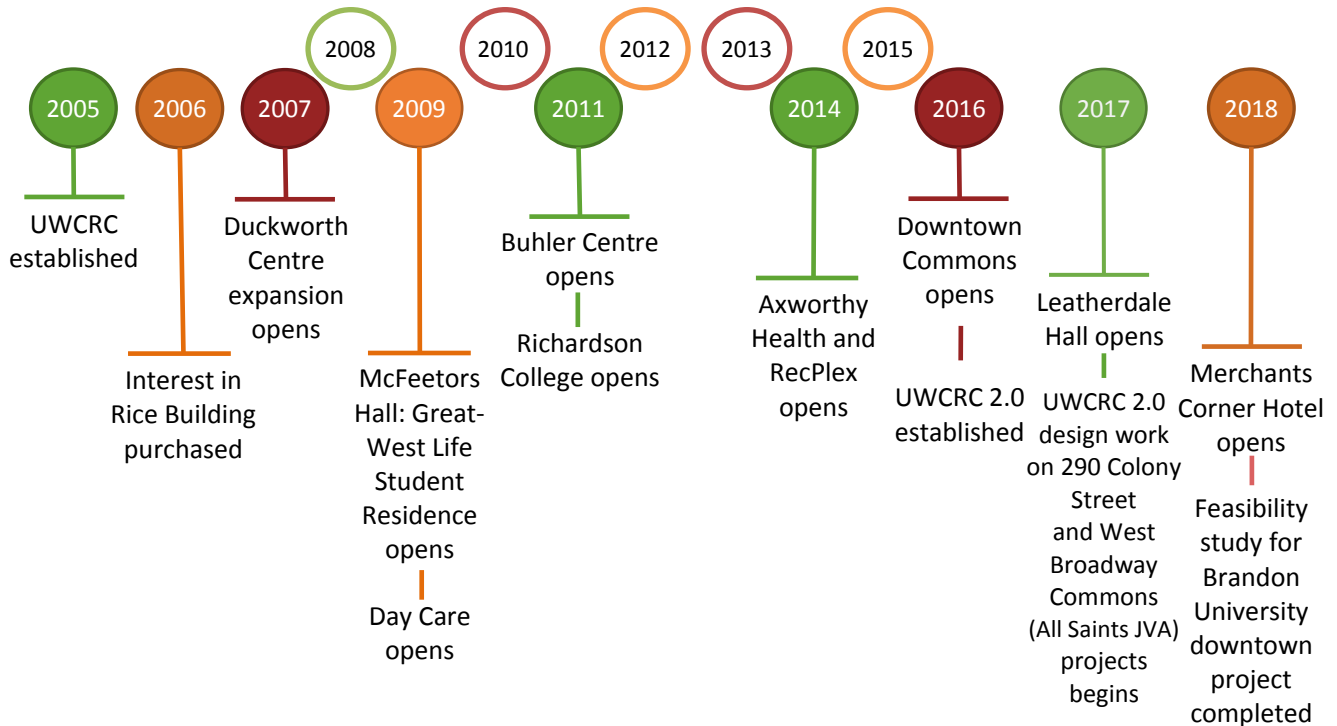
2008 2010 2012 2013 2015

2005
UWCRC established

2006
Interest in Rice Building purchased

2007
Duckworth Centre expansion opens

2009
McFeetors Hall: Great-West Life Student Residence opens

Day Care opens

2011
Buhler Centre opens

Richardson College opens

2014
Axworthy Health and RecPlex opens

2016
Downtown Commons opens

UWCRC 2.0 established

2017
Leatherdale Hall opens

UWCRC 2.0 design work on 290 Colony Street and West Broadway Commons (All Saints JVA) projects begins

2018
Merchants Corner Hotel opens

Feasibility study for Brandon University downtown project completed